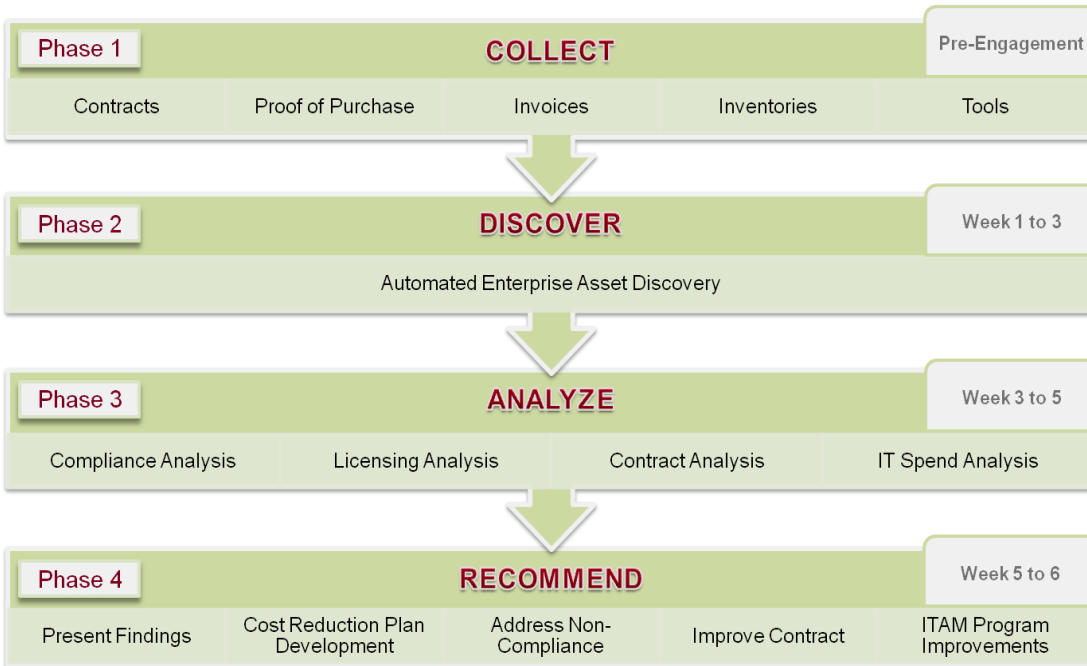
Phase 1
COLLECT
Pre-Engagement

Contracts
Proof of Purchase
Invoices
Inventories
Tools

Phase 2
DISCOVER
Week 1 to 3

Automated Enterprise Asset Discovery

Phase 3
ANALYZE
Week 3 to 5

Compliance Analysis
Licensing Analysis
Contract Analysis
IT Spend Analysis

Phase 4
RECOMMEND
Week 5 to 6

Present Findings
Cost Reduction Plan Development
Address Non-Compliance
Improve Contract
ITAM Program Improvements